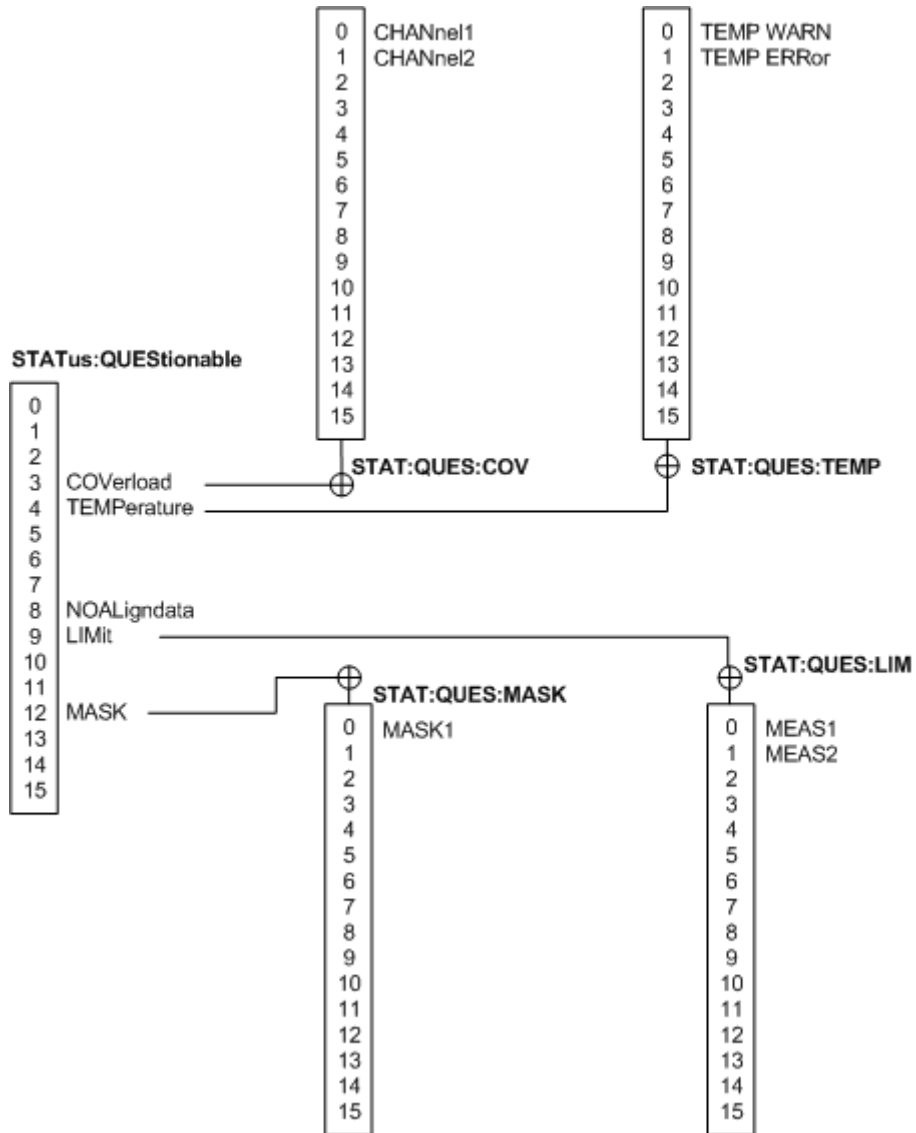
0 CHANnel1
1 CHANnel2
2
3
4
5
6
7
8
9
10
11
12
13
14
15

0 TEMP WARN
1 TEMP ERRor
2
3
4
5
6
7
8
9
10
11
12
13
14
15

STATus:QUEStionable

0
1
2
3 COVerload
4 TEMPerature
5
6
7
8 NOALigndata
9 LIMit
10
11
12 MASK
13
14
15

STAT:QUES:COV

STAT:QUES:TEMP

STAT:QUES:MASK

0 MASK1
1
2
3
4
5
6
7
8
9
10
11
12
13
14
15

STAT:QUES:LIM

0 MEAS1
1 MEAS2
2
3
4
5
6
7
8
9
10
11
12
13
14
15